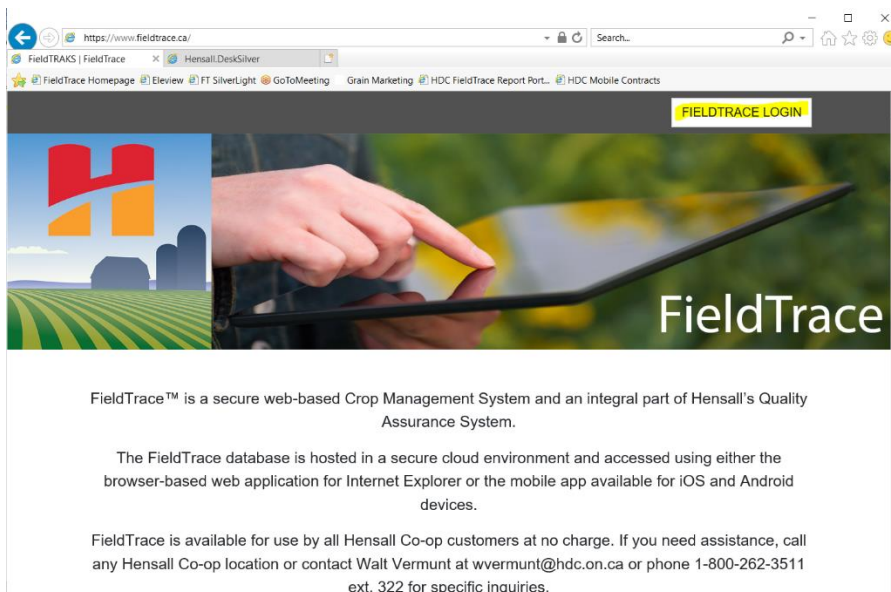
https://www.fieldtrace.ca/

Search...

FieldTRAKS | FieldTrace

Hensall.DeskSilver

FieldTrace Homepage  Eleview  FT SilverLight  GoToMeeting  Grain Marketing  HDC FieldTrace Report Port...  HDC Mobile Contracts

FIELDTRACE LOGIN

FieldTrace

FieldTrace™ is a secure web-based Crop Management System and an integral part of Hensall's Quality Assurance System.

The FieldTrace database is hosted in a secure cloud environment and accessed using either the browser-based web application for Internet Explorer or the mobile app available for iOS and Android devices.

FieldTrace is available for use by all Hensall Co-op customers at no charge. If you need assistance, call any Hensall Co-op location or contact Walt Vermunt at wvermunt@hdc.on.ca or phone 1-800-262-3511 ext. 322 for specific inquiries.